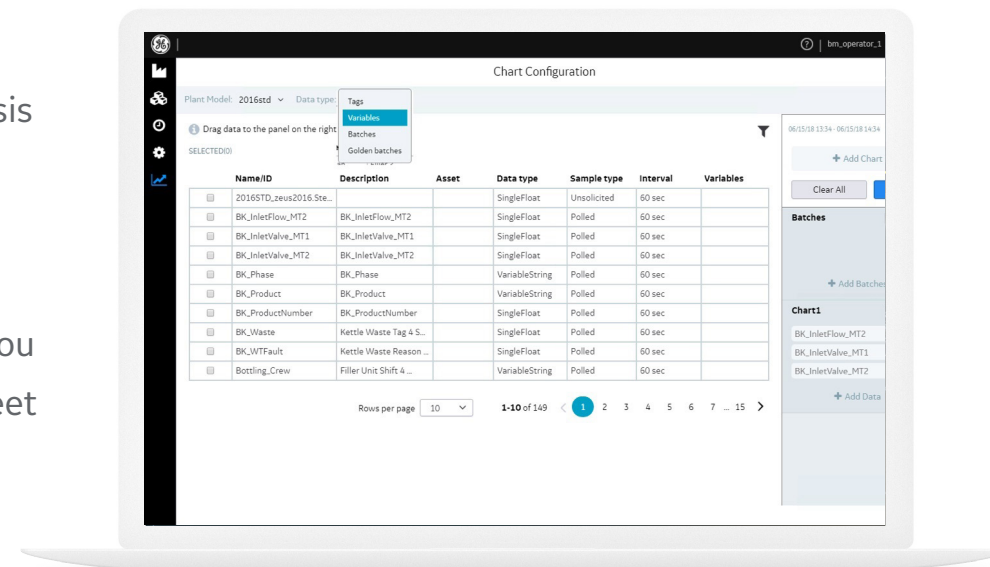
sis

ou

eet

bm_operator_1

Chart Configuration

Plant Model: 2016std Data type:

Tags
Variables
Batches
Golden batches

Drag data to the panel on the right

SELECTED(0)

| | Name/ID | Description | Asset | Data type | Sample type | Interval | Variables |
|---|---|---|---|---|---|---|---|
| | 2016STD_zeus2016.Ste... | | | SingleFloat | Unsolicited | 60 sec | |
| | BK_InletFlow_MT2 | BK_InletFlow_MT2 | | SingleFloat | Polled | 60 sec | |
| | BK_InletValve_MT1 | BK_InletValve_MT1 | | SingleFloat | Polled | 60 sec | |
| | BK_InletValve_MT2 | BK_InletValve_MT2 | | SingleFloat | Polled | 60 sec | |
| | BK_Phase | BK_Phase | | VariableString | Polled | 60 sec | |
| | BK_Product | BK_Product | | VariableString | Polled | 60 sec | |
| | BK_ProductNumber | BK_ProductNumber | | SingleFloat | Polled | 60 sec | |
| | BK_Waste | Kettle Waste Tag 4 S... | | SingleFloat | Polled | 60 sec | |
| | BK_WTFault | Kettle Waste Reason ... | | SingleFloat | Polled | 60 sec | |
| | Bottling_Crew | Filler Unit Shift 4 ... | | VariableString | Polled | 60 sec | |

Rows per page 10

1-10 of 149 1 2 3 4 5 6 7 ... 15

06/15/18 13:34 - 06/15/18 14:34

+ Add Chart

Clear All

Batches

+ Add Batches

Chart1

BK_InletFlow_MT2
BK_InletValve_MT1
BK_InletValve_MT2

+ Add Data